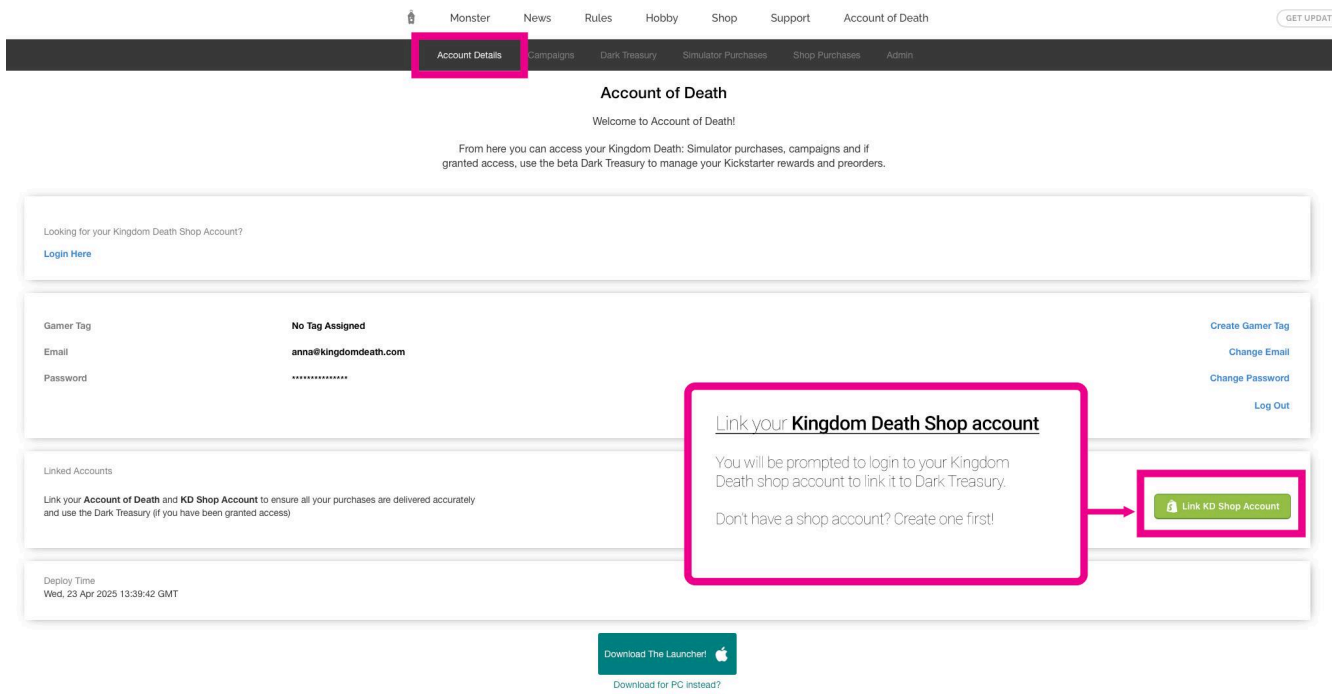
Monster News Rules Hobby Shop Support Account of Death

GET UPDAT

Account Details Campaigns Dark Treasury Simulator Purchases Shop Purchases Admin

Account of Death

Welcome to Account of Death!

From here you can access your Kingdom Death: Simulator purchases, campaigns and if granted access, use the beta Dark Treasury to manage your Kickstarter rewards and preorders.

Looking for your Kingdom Death Shop Account?

Login Here

Gamer Tag No Tag Assigned Create Gamer Tag

Email anna@kingdomdeath.com Change Email

Password *************** Change Password

Log Out

Link your **Kingdom Death Shop account**

You will be prompted to login to your Kingdom Death shop account to link it to Dark Treasury.

Don't have a shop account? Create one first!

Linked Accounts

Link your **Account of Death** and **KD Shop Account** to ensure all your purchases are delivered accurately and use the Dark Treasury (if you have been granted access)

Link KD Shop Account

Deploy Time
Wed, 23 Apr 2025 13:39:42 GMT

Download The Launcher!

Download for PC instead?